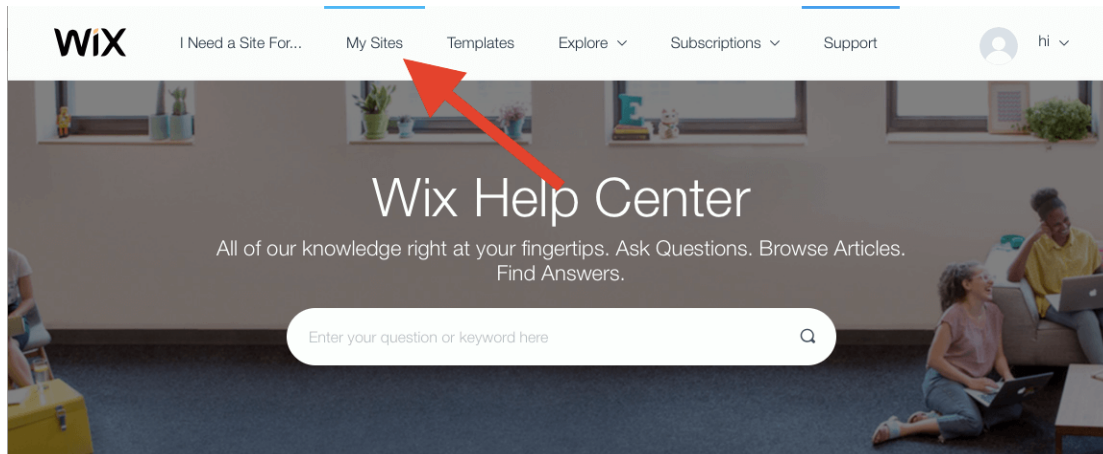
WiX I Need a Site For... My Sites Templates Explore Subscriptions Support hi

Wix Help Center

All of our knowledge right at your fingertips. Ask Questions. Browse Articles. Find Answers.

Enter your question or keyword here